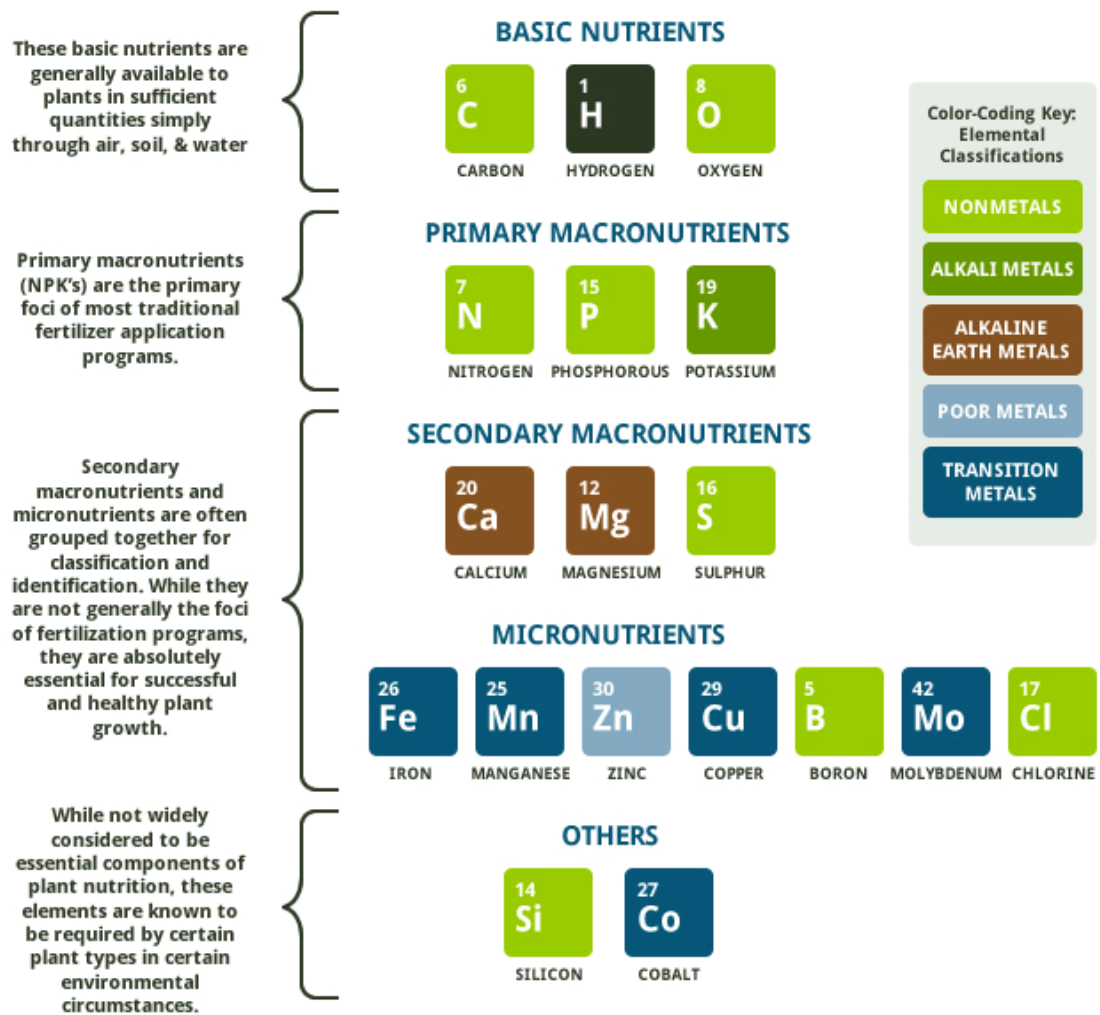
These basic nutrients are generally available to plants in sufficient quantities simply through air, soil, & water

BASIC NUTRIENTS

6 C CARBON

1 H HYDROGEN

8 O OXYGEN

Color-Coding Key: Elemental Classifications

NONMETALS

ALKALI METALS

ALKALINE EARTH METALS

POOR METALS

TRANSITION METALS

Primary macronutrients (NPK's) are the primary foci of most traditional fertilizer application programs.

PRIMARY MACRONUTRIENTS

7 N NITROGEN

15 P PHOSPHOROUS

19 K POTASSIUM

Secondary macronutrients and micronutrients are often grouped together for classification and identification. While they are not generally the foci of fertilization programs, they are absolutely essential for successful and healthy plant growth.

SECONDARY MACRONUTRIENTS

20 Ca CALCIUM

12 Mg MAGNESIUM

16 S SULPHUR

MICRONUTRIENTS

26 Fe IRON

25 Mn MANGANESE

30 Zn ZINC

29 Cu COPPER

5 B BORON

42 Mo MOLYBDENUM

17 Cl CHLORINE

While not widely considered to be essential components of plant nutrition, these elements are known to be required by certain plant types in certain environmental circumstances.

OTHERS

14 Si SILICON

27 Co COBALT